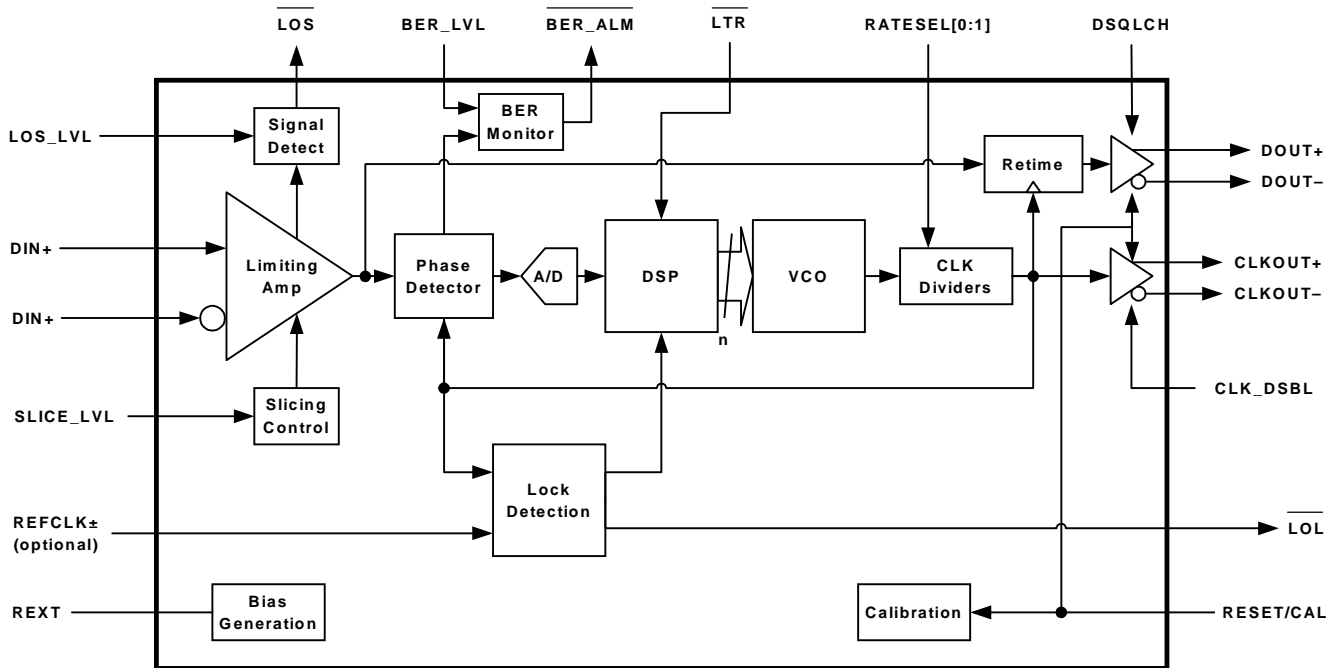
$\overline{\text{LOS}}$

BER_LVL

$\overline{\text{BER\_ALM}}$

$\overline{\text{LTR}}$

RATESEL[0:1]

DSQLCH

LOS_LVL

Signal Detect

BER Monitor

Retime

DOUT+

DOUT–

DIN+

Limiting Amp

Phase Detector

A/D

DSP

VCO

CLK Dividers

CLKOUT+

CLKOUT–

DIN+

n

CLK_DSBL

SLICE_LVL

Slicing Control

Lock Detection

REFCLK±
(optional)

$\overline{\text{LOL}}$

REXT

Bias Generation

Calibration

RESET/CAL